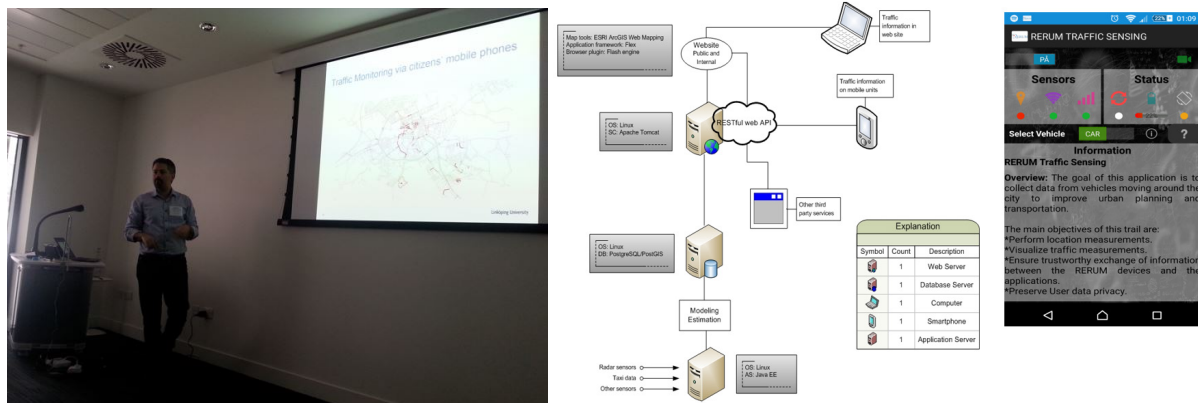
Traffic Monitoring via citizens' mobile phones

Linköping University

Map tools: ESRI ArcGIS Web Mapping
Application framework: Flex
Browser plugin: Flash engine

Website
Public and Internal

Traffic information in web site

Traffic information on mobile units

OS: Linux
SC: Apache Tomcat

RESTful web API

Other third party services

OS: Linux
DB: PostgreSQL/PostGIS

Modeling
Estimation

Radar sensors
Taxi data
Other sensors

OS: Linux
AS: Java EE

Explanation

| Symbol | Count | Description |
|---|---|---|
| | 1 | Web Server |
| | 1 | Database Server |
| | 1 | Computer |
| | 1 | Smartphone |
| | 1 | Application Server |

22% 01:09

RERUM TRAFFIC SENSING

PÅ

Sensors

Status

Select Vehicle CAR

Information
RERUM Traffic Sensing

Overview: The goal of this application is to collect data from vehicles moving around the city to improve urban planning and transportation.

The main objectives of this trail are:
*Perform location measurements.
*Visualize traffic measurements.
*Ensure trustworthy exchange of information between the RERUM devices and the applications.
*Preserve User data privacy.